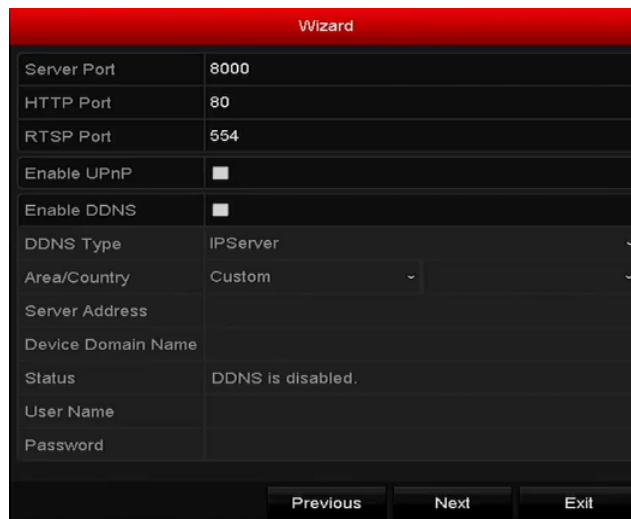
Wizard

| | |
|---|---|
| Server Port | 8000 |
| HTTP Port | 80 |
| RTSP Port | 554 |
| Enable UPnP | |
| Enable DDNS | |
| DDNS Type | IPServer |
| Area/Country | Custom |
| Server Address | |
| Device Domain Name | |
| Status | DDNS is disabled. |
| User Name | |
| Password | |

Previous Next Exit